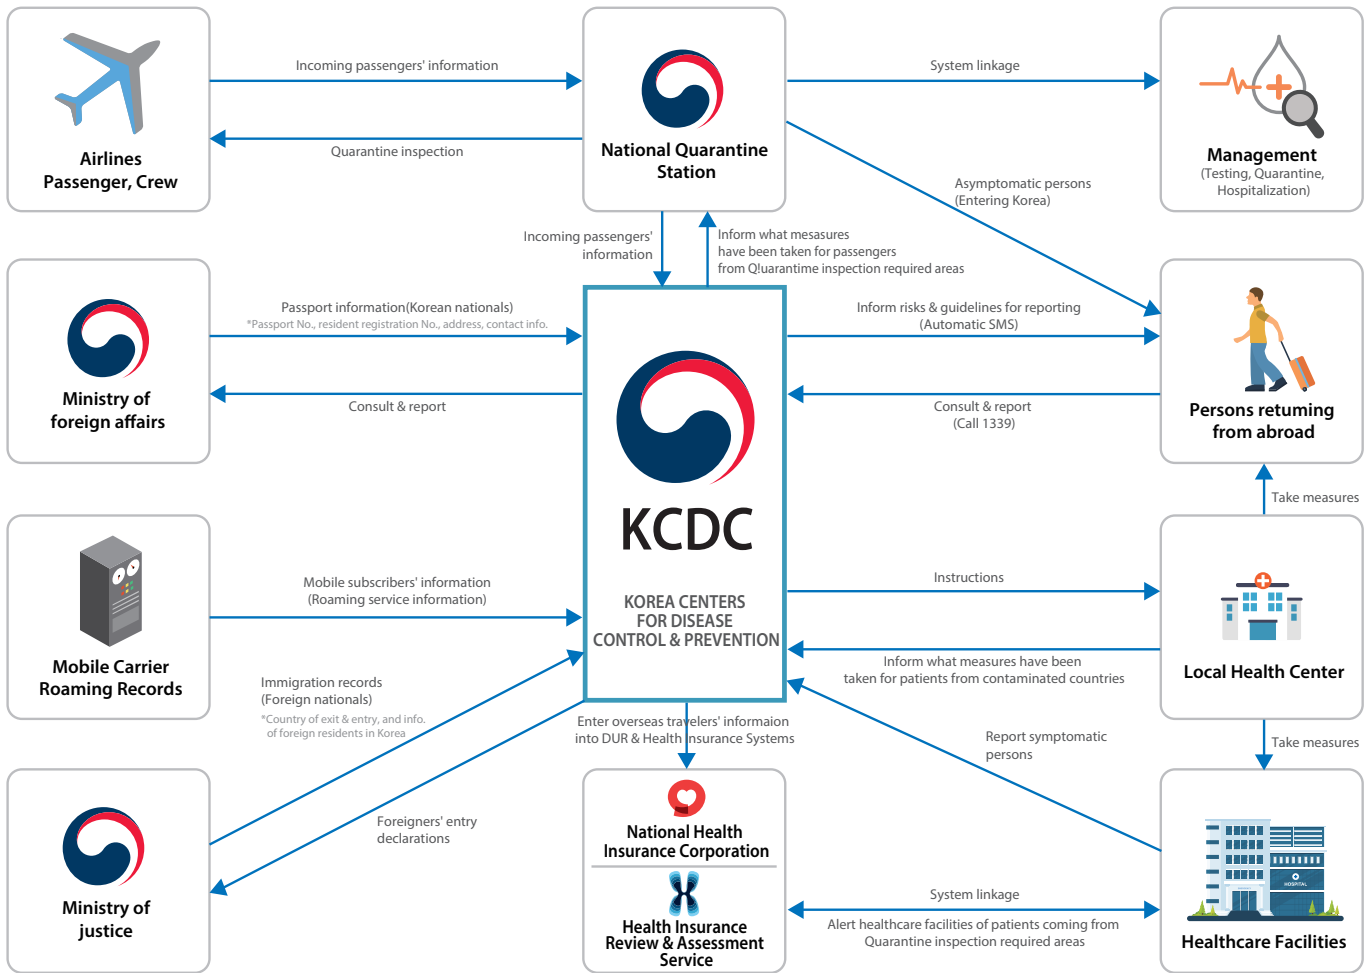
Airlines
Passenger, Crew

Incoming passengers' information

Quarantine inspection

National Quarantine Station

System linkage

Management
(Testing, Quarantine, Hospitalization)

Asymptomatic persons
(Entering Korea)

Incoming passengers' information

Inform what mesasures have been taken for passengers from Q!uarantine inspection required areas

Ministry of foreign affairs

Passport information(Korean nationals)
*Passport No., resident registration No., address, contact info.

Consult & report

KCDC

KOREA CENTERS FOR DISEASE CONTROL & PREVENTION

Inform risks & guidelines for reporting
(Automatic SMS)

Consult & report
(Call 1339)

Persons retuming from abroad

Take measures

Mobile Carrier Roaming Records

Mobile subscribers' information
(Roaming service information)

Instructions

Inform what measures have been taken for patients from contaminated countries

Local Health Center

Immigration records
(Foreign nationals)
*Country of exit & entry, and info. of foreign residents in Korea

Enter overseas travelers' informaion into DUR & Health Insurance Systems

Report symptomatic persons

Take measures

Ministry of justice

Foreigners' entry declarations

National Health Insurance Corporation

Health Insurance Review & Assessment Service

System linkage

Alert healthcare facilities of patients coming from Quarantine inspection required areas

HOSPITAL

Healthcare Facilities